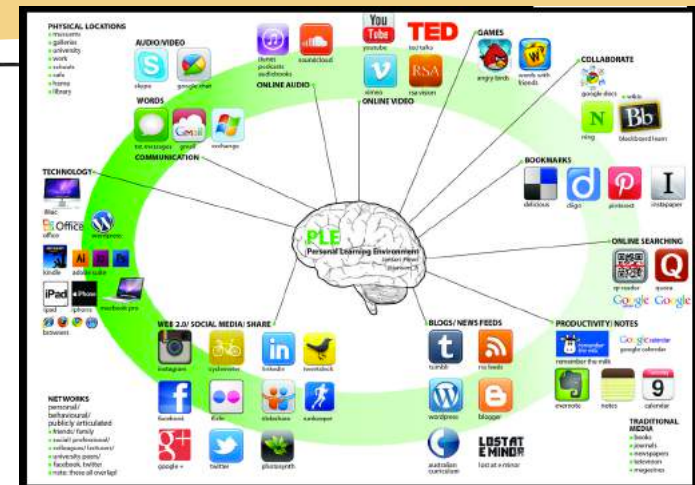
PHYSICAL LOCATIONS
• museums
• galleries
• university
• work
• schools
• cafe
• home
• library

AUDIO/VIDEO
skype
google chat

itunes podcasts audiobooks
soundcloud
ONLINE AUDIO

You Tube
youtube
TED
ted talks
vimeo
RSA
rsa vision
ONLINE VIDEO

GAMES
angry birds
words with friends

COLLABORATE
google docs
wikis
ning
blackboard learn

WORDS
txt messages
gmail
exchange
COMMUNICATION

TECHNOLOGY
iMac
Office
office
wordpress
kindle
adobe suite
iPad
ipad
iPhone
iphone
macbook pro
browsers

BOOKMARKS
delicious
diigo
pinterest
instapaper

PLE
Personal Learning Environment
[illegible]

ONLINE SEARCHING
qr reader
quora
Google
Google

WEB 2.0/ SOCIAL MEDIA/ SHARE
instagram
cyclemeter
linkedin
tweetdeck
facebook
flickr
slideshare
runkeeper
google +
twitter
photosynth

BLOGS/ NEWS FEEDS
tumblr
rss feeds
wordpress
blogger
australian curriculum
LOST AT E MINOR
lost at e minor

PRODUCTIVITY/ NOTES
remember the milk
Google Calendar
google calendar
evernote
notes
9
calendar

TRADITIONAL MEDIA
• books
• journals
• newspapers
• television
• magazines

NETWORKS
personal/ behavioural/ publicly articulated
• friends/ family
• social/ professional
• colleagues/ lecturers/
• university peers/
• facebook, twitter
• note: these all overlap!